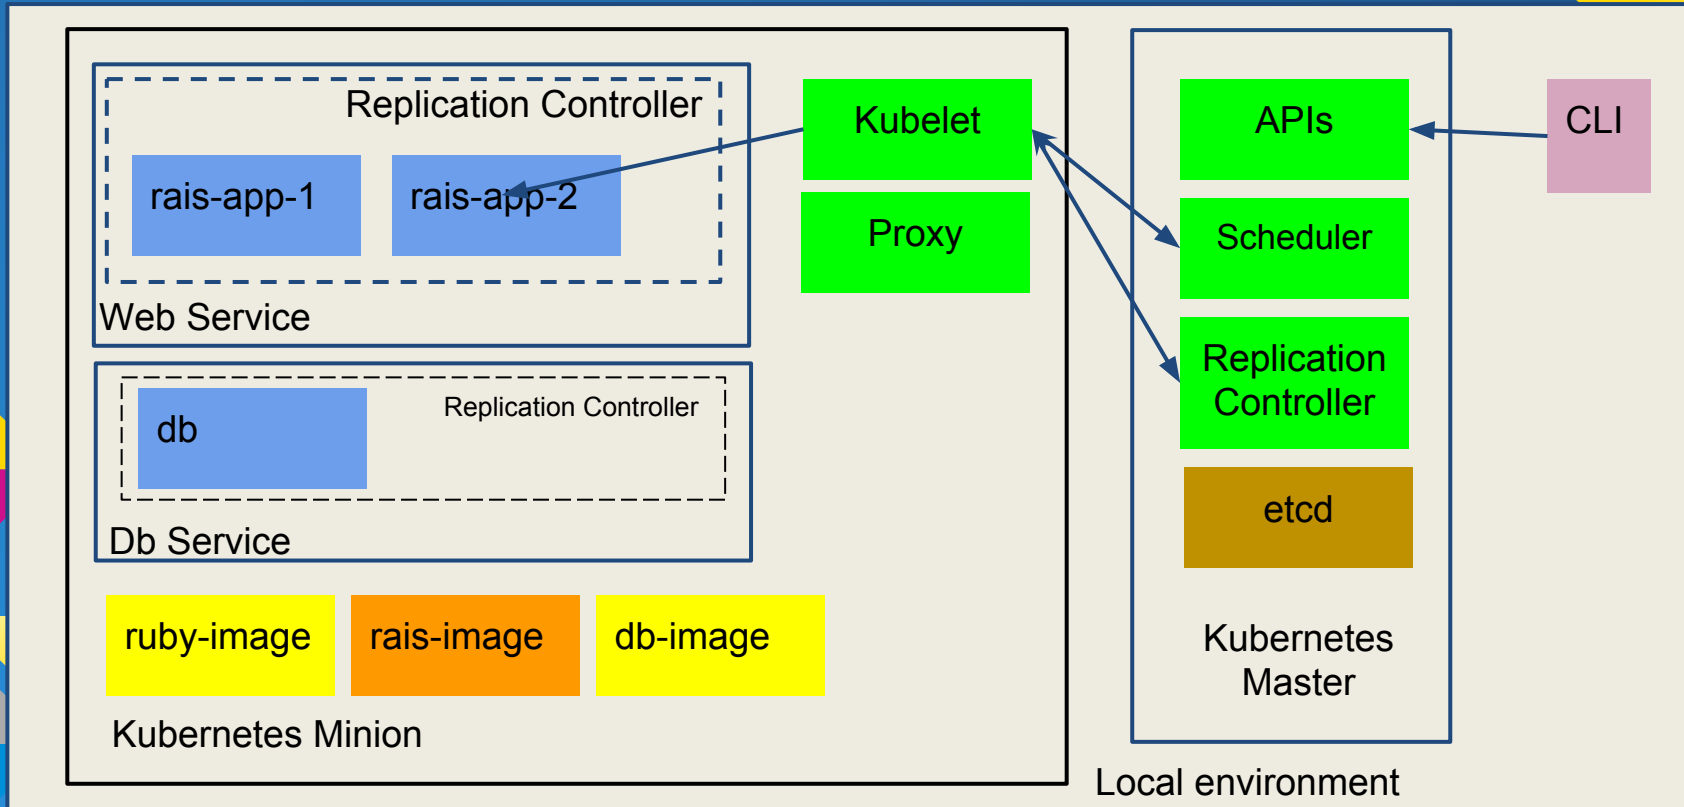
Replication Controller

rais-app-1

rais-app-2

Web Service

Kubelet

Proxy

APIs

CLI

Scheduler

Replication Controller

etcd

db

Replication Controller

Db Service

ruby-image

rais-image

db-image

Kubernetes Minion

Kubernetes Master

Local environment